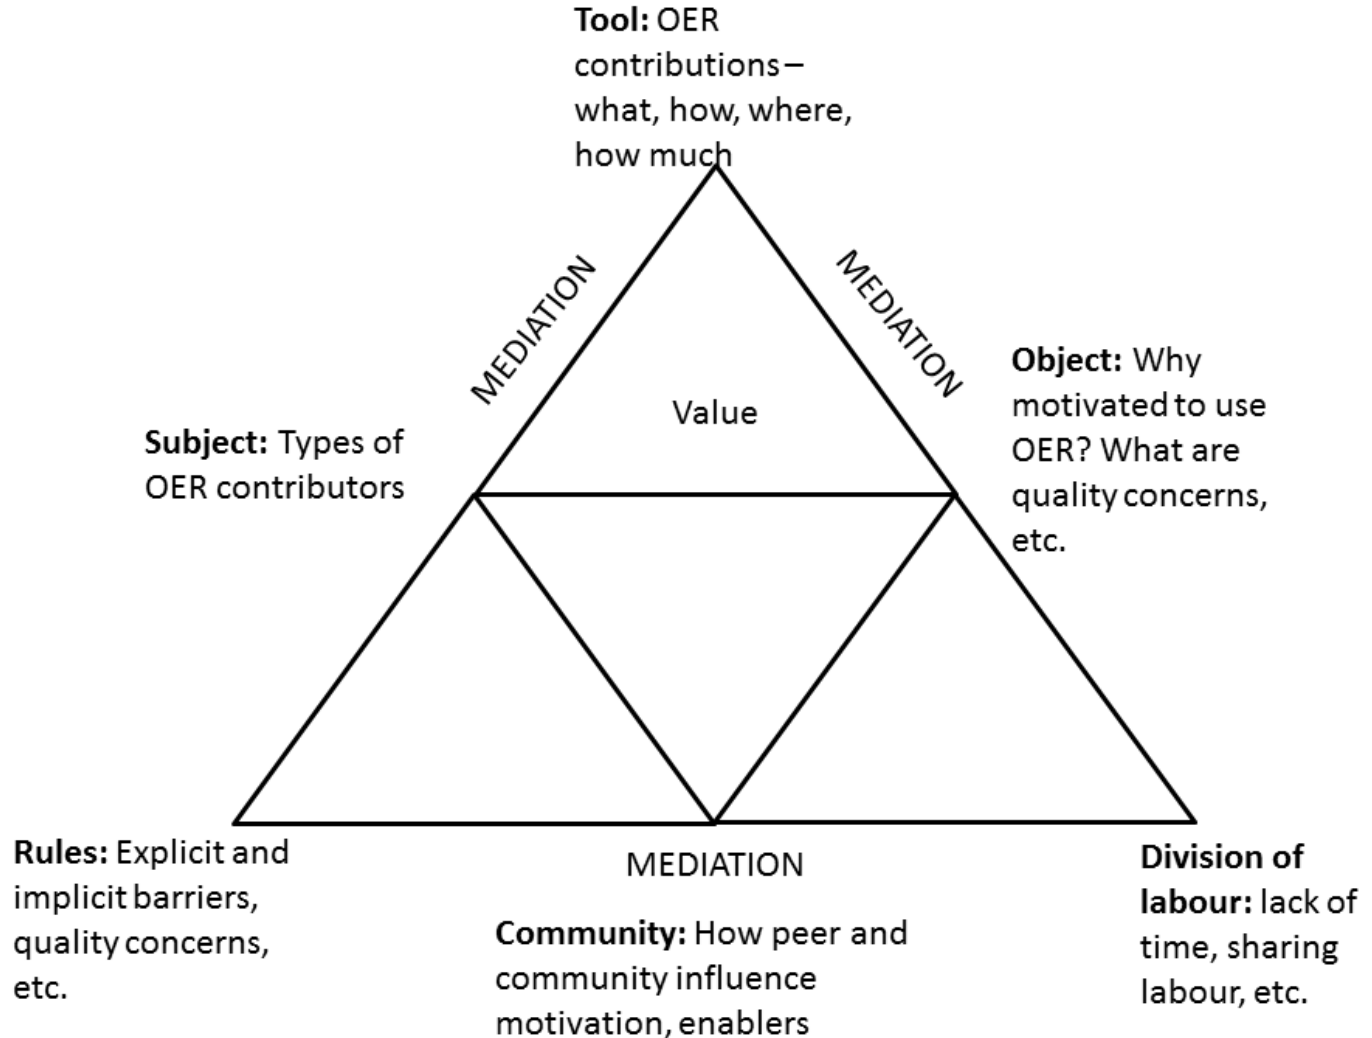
**Tool:** OER contributions – what, how, where, how much

MEDIATION

MEDIATION

**Object:** Why motivated to use OER? What are quality concerns, etc.

Value

**Subject:** Types of OER contributors

**Rules:** Explicit and implicit barriers, quality concerns, etc.

MEDIATION

**Community:** How peer and community influence motivation, enablers

**Division of labour:** lack of time, sharing labour, etc.